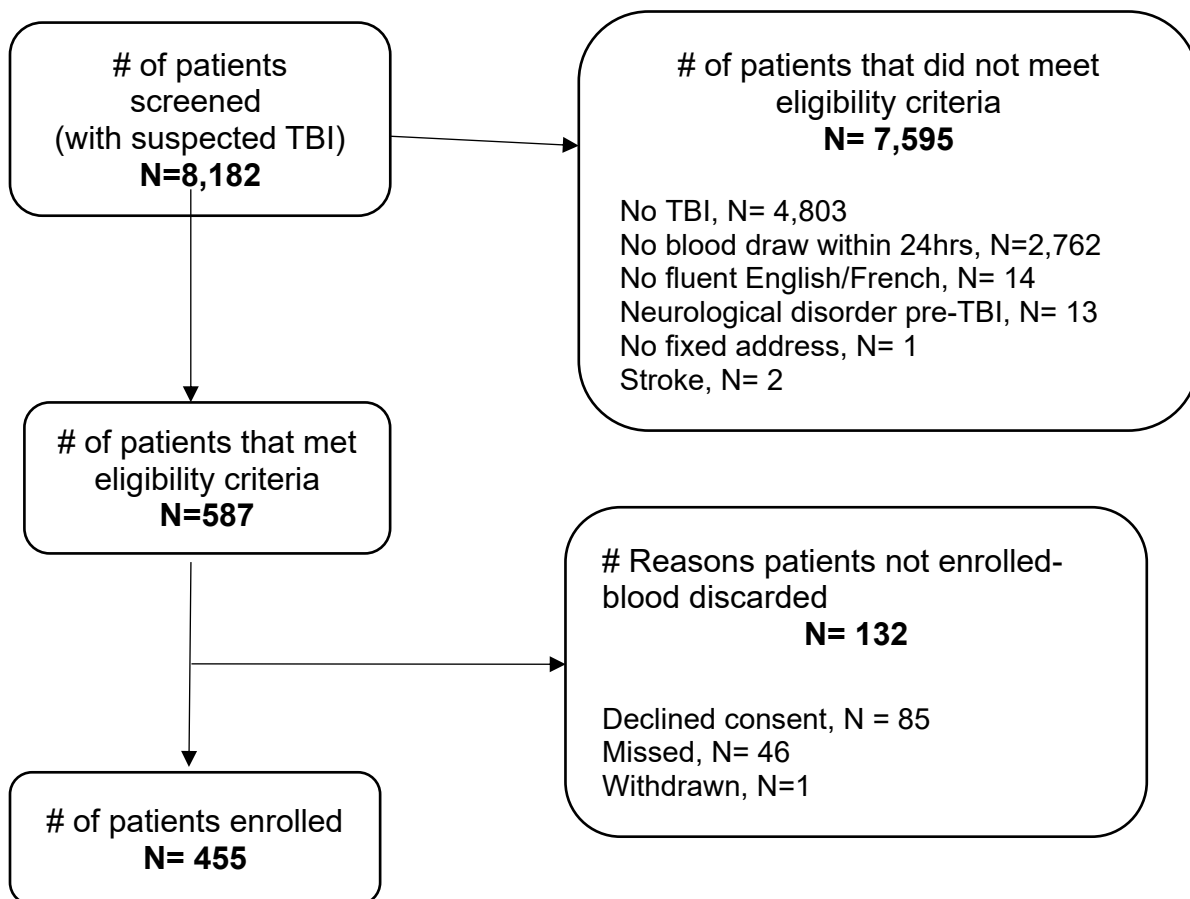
# of patients screened (with suspected TBI)
**N=8,182**

# of patients that did not meet eligibility criteria
**N= 7,595**

No TBI, N= 4,803
No blood draw within 24hrs, N=2,762
No fluent English/French, N= 14
Neurological disorder pre-TBI, N= 13
No fixed address, N= 1
Stroke, N= 2

# of patients that met eligibility criteria
**N=587**

# Reasons patients not enrolled-blood discarded
**N= 132**

Declined consent, N = 85
Missed, N= 46
Withdrawn, N=1

# of patients enrolled
**N= 455**